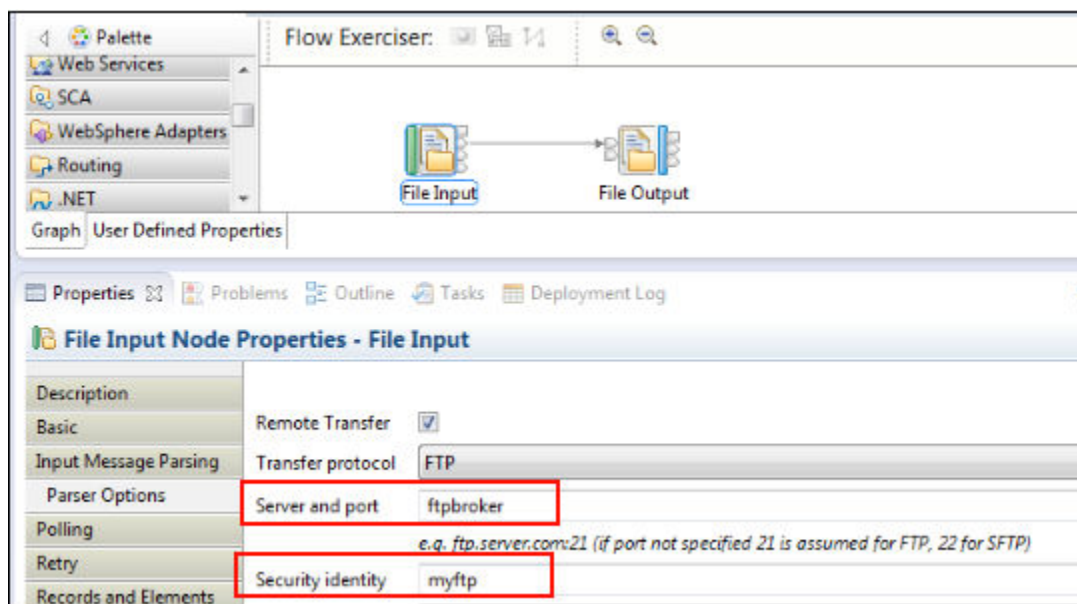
Palette

Web Services

SCA

WebSphere Adapters

Routing

.NET

Graph User Defined Properties

Flow Exerciser:

File Input

File Output

Properties Problems Outline Tasks Deployment Log

File Input Node Properties - File Input

Description

Basic

Input Message Parsing

Parser Options

Polling

Retry

Records and Elements

Remote Transfer

Transfer protocol FTP

Server and port ftpbroker

e.g. ftp.server.com:21 (if port not specified 21 is assumed for FTP, 22 for SFTP)

Security identity myftp